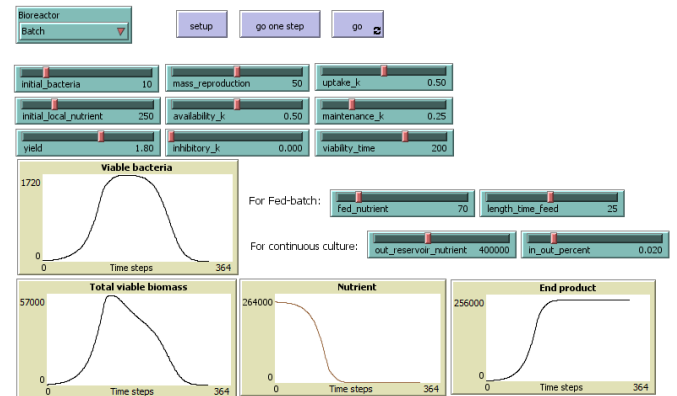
Bioreactor
Batch

setup

go one step

go

initial_bacteria 10

mass_reproduction 50

uptake_k 0.50

initial_local_nutrient 250

availability_k 0.50

maintenance_k 0.25

yield 1.80

inhibitory_k 0.000

viability_time 200

Viable bacteria
1720
0
0
Time steps
364

For Fed-batch:
fed_nutrient 70
length_time_feed 25

For continuous culture:
out_reservoir_nutrient 400000
in_out_percent 0.020

Total viable biomass
57000
0
0
Time steps
364

Nutrient
264000
0
0
Time steps
364

End product
256000
0
0
Time steps
364